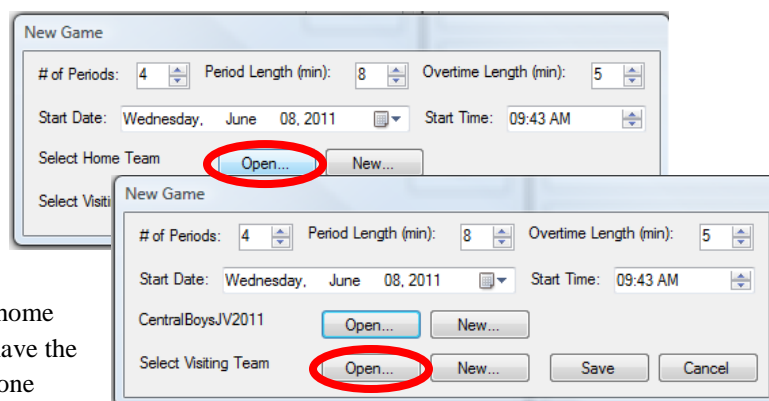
New Game

# of Periods: 4 Period Length (min): 8 Overtime Length (min): 5

Start Date: Wednesday, June 08, 2011 Start Time: 09:43 AM

Select Home Team Open... New...

Select Visiti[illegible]

New Game

# of Periods: 4 Period Length (min): 8 Overtime Length (min): 5

Start Date: Wednesday, June 08, 2011 Start Time: 09:43 AM

CentralBoysJV2011 Open... New...

Select Visiting Team Open... New... Save Cancel

home
ave the
one